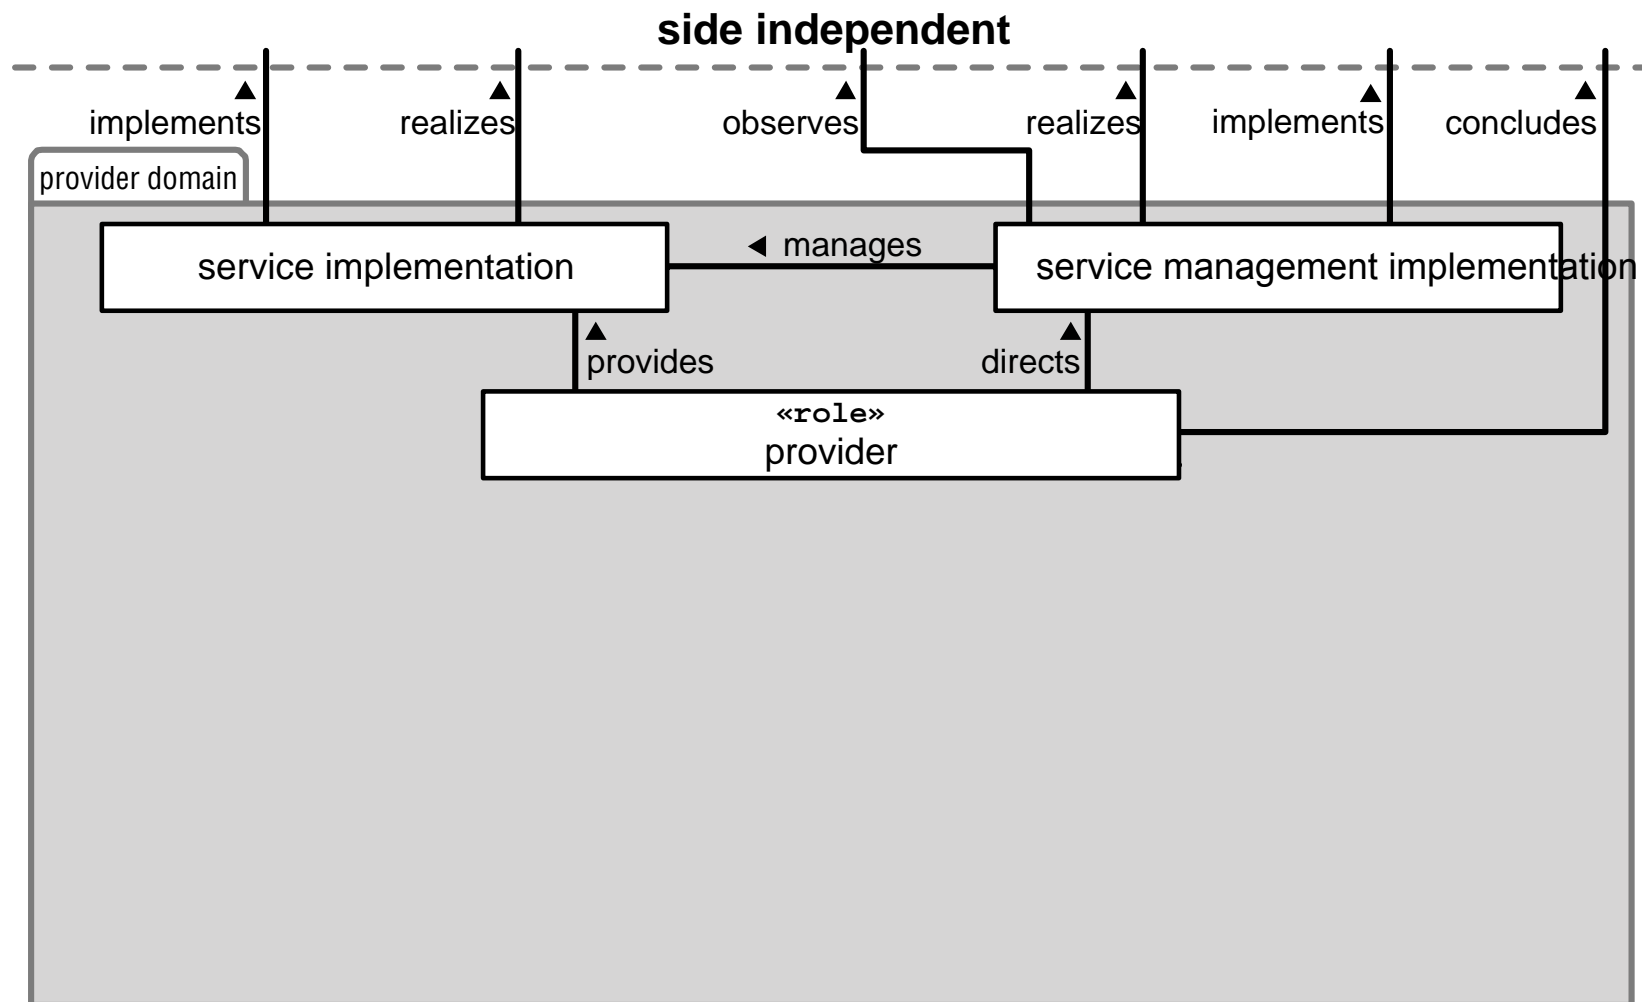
side independent

▲ implements

▲ realizes

▲ observes

▲ realizes

▲ implements

▲ concludes

provider domain

service implementation

◀ manages

service management implementation

▲ provides

▲ directs

«role»
provider